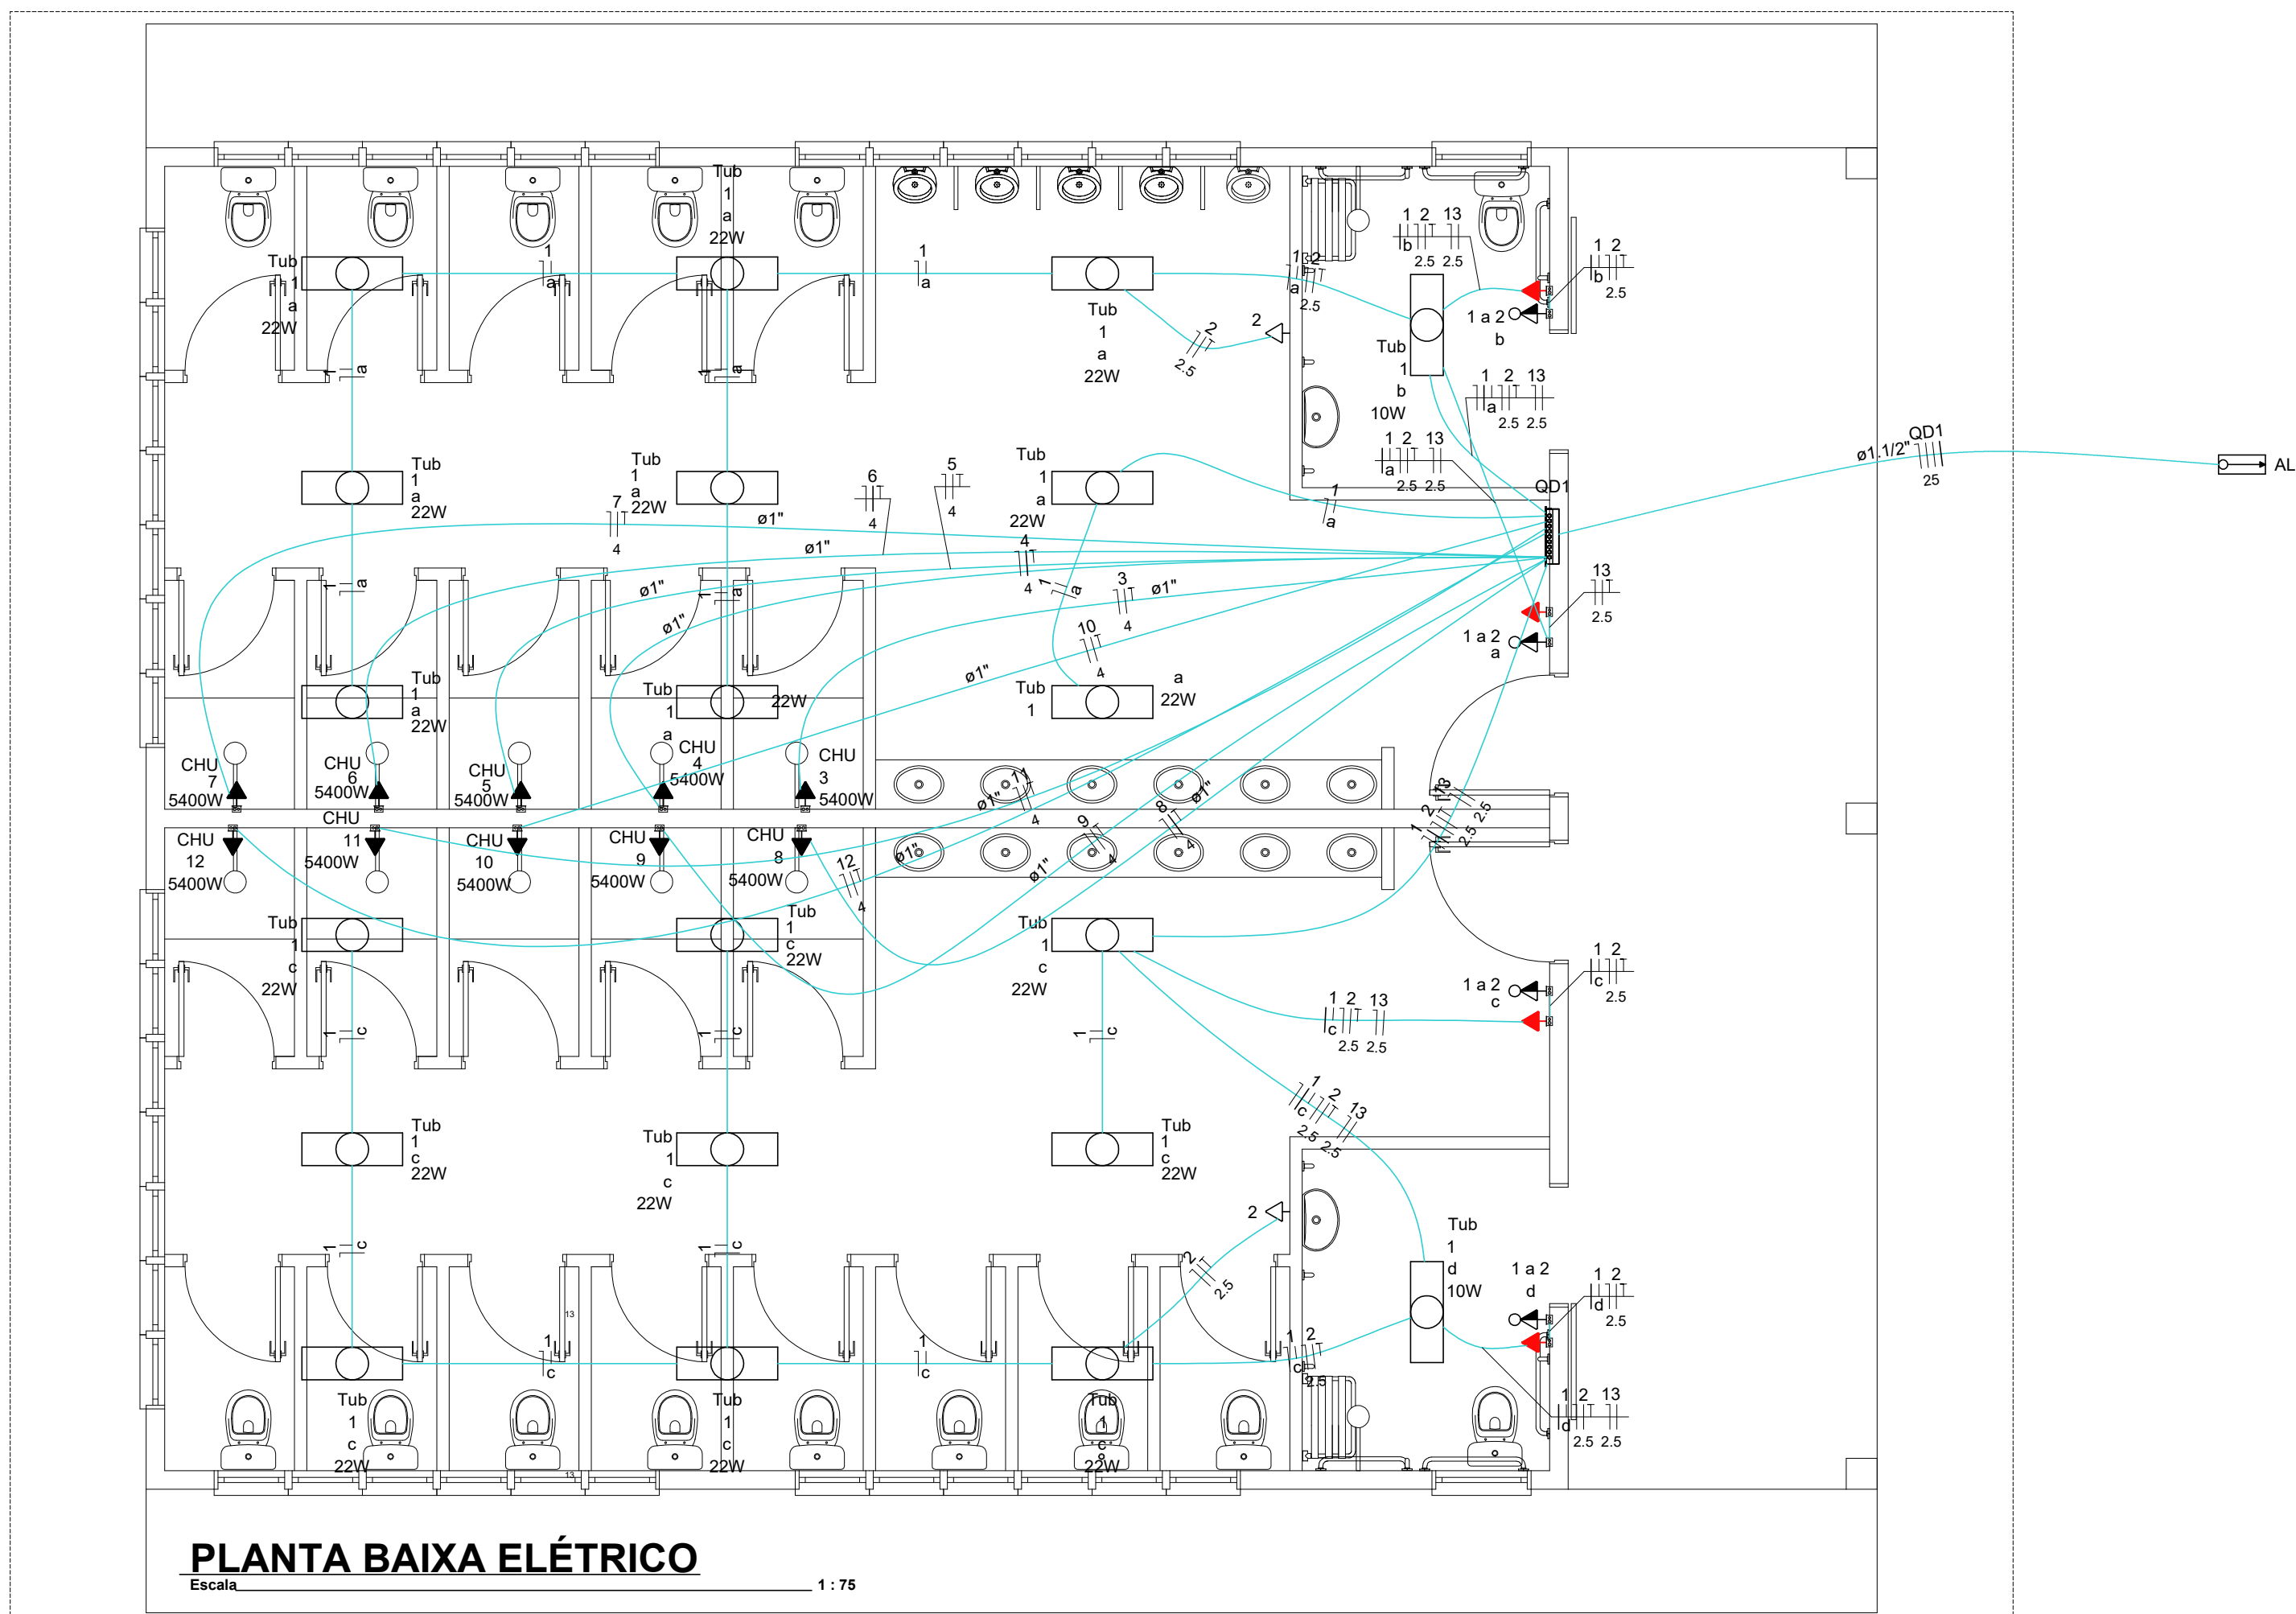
Tub
1
a
22W

Tub
1
a
22W

1
a

1
a

Tub
1
a
22W

2
2.5

2

1 2 13
b
2.5 2.5

1 2
b
2.5

1 3 2
a
2.5

1 a 2
b

Tub
1
b
10W

1 2 13
a
2.5 2.5

1 2 13
a
2.5 2.5

QD1

ø1.1/2"
QD1
25

AL

Tub
1
a
22W

Tub
1
a
22W

7
4

6
4

5
4

ø1"

ø1"

Tub
1
a
22W
4
4

1
a

3
4

ø1"

ø1"

ø1"

10
4

13
2.5

1 a 2
a

Tub
1
a
22W

Tub
1
22W

ø1"

Tub
1
a
22W

CHU
7
5400W

CHU
6
5400W

CHU
5
5400W

CHU
4
5400W

CHU
3
5400W

11
4
ø1"

9
4

8
4
ø1"

1 2 18
2.5 2.5

CHU
12
5400W

CHU
11
5400W

CHU
10
5400W

CHU
9
5400W

CHU
8
5400W

12
4

ø1"

ø1"

Tub
1
c
22W

Tub
1
c
22W

Tub
1
c
22W

Tub
1
c
22W

1 a 2
c

1 2
c
2.5

1 2 13
c
2.5 2.5

1
c

1
c

1
c

1
c

1 2 13
c
2.5 2.5

Tub
1
c
22W

Tub
1
c
22W

Tub
1
c
22W

2

2
2.5

Tub
1
d
10W

1 a 2
d

1 2
d
2.5

1 2
c
2.5

1
c

1
c

1
c

13

13

1 2 13
d
2.5 2.5

Tub
1
c
22W

Tub
1
c
22W

Tub
1
c
22W

PLANTA BAIXA ELÉTRICO
Escala 1 : 75